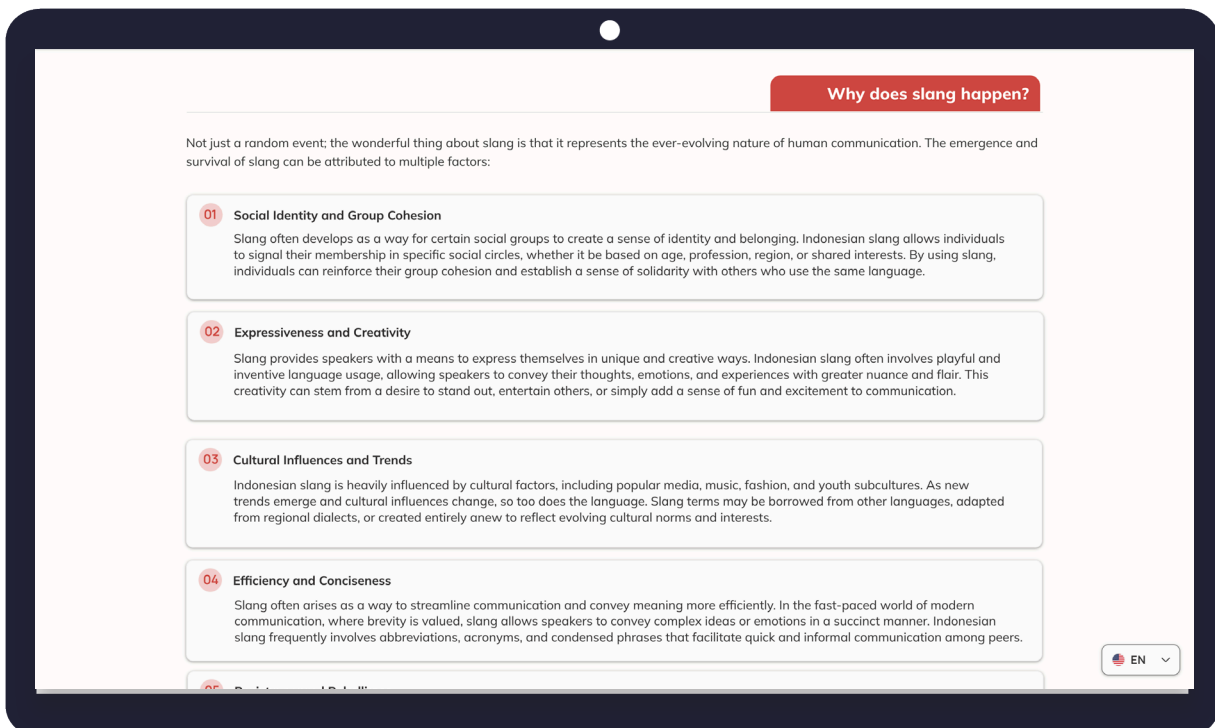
Why does slang happen?

Not just a random event; the wonderful thing about slang is that it represents the ever-evolving nature of human communication. The emergence and survival of slang can be attributed to multiple factors:

01 Social Identity and Group Cohesion

Slang often develops as a way for certain social groups to create a sense of identity and belonging. Indonesian slang allows individuals to signal their membership in specific social circles, whether it be based on age, profession, region, or shared interests. By using slang, individuals can reinforce their group cohesion and establish a sense of solidarity with others who use the same language.

02 Expressiveness and Creativity

Slang provides speakers with a means to express themselves in unique and creative ways. Indonesian slang often involves playful and inventive language usage, allowing speakers to convey their thoughts, emotions, and experiences with greater nuance and flair. This creativity can stem from a desire to stand out, entertain others, or simply add a sense of fun and excitement to communication.

03 Cultural Influences and Trends

Indonesian slang is heavily influenced by cultural factors, including popular media, music, fashion, and youth subcultures. As new trends emerge and cultural influences change, so too does the language. Slang terms may be borrowed from other languages, adapted from regional dialects, or created entirely anew to reflect evolving cultural norms and interests.

04 Efficiency and Conciseness

Slang often arises as a way to streamline communication and convey meaning more efficiently. In the fast-paced world of modern communication, where brevity is valued, slang allows speakers to convey complex ideas or emotions in a succinct manner. Indonesian slang frequently involves abbreviations, acronyms, and condensed phrases that facilitate quick and informal communication among peers.

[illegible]

EN